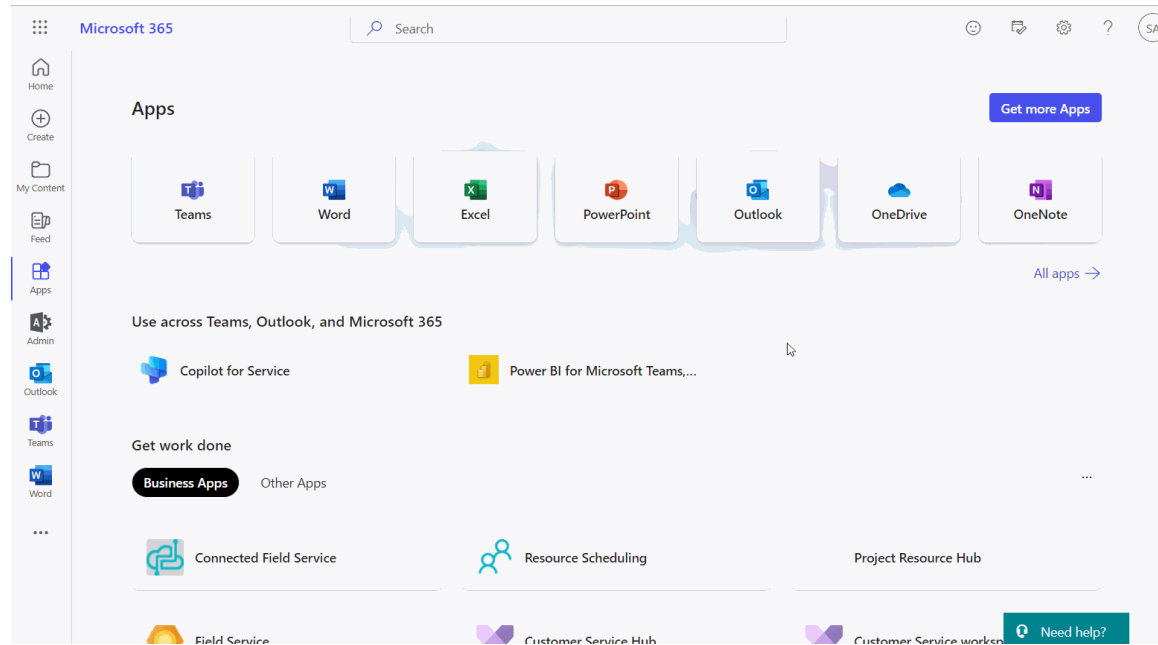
Microsoft 365

Search

SA

Home
Create
My Content
Feed
Apps
Admin
Outlook
Teams
Word
...

Apps

Get more Apps

Teams
Word
Excel
PowerPoint
Outlook
OneDrive
OneNote

All apps →

Use across Teams, Outlook, and Microsoft 365

Copilot for Service
Power BI for Microsoft Teams,...

Get work done

Business Apps
Other Apps

...

Connected Field Service
Resource Scheduling
Project Resource Hub

Field Service
Customer Service Hub
Customer Service worksp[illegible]

Need help?